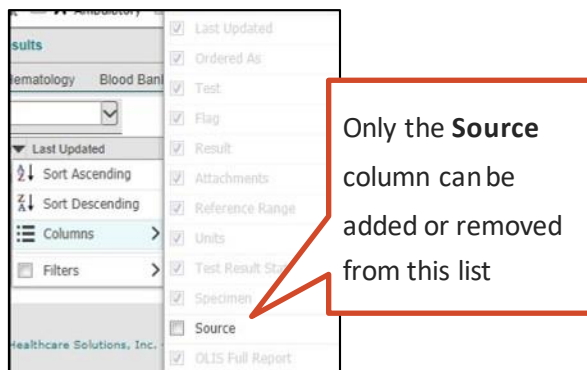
Ambulatory
sults
ematology
Blood Bank
Last Updated
Sort Ascending
Sort Descending
Columns
Filters
Healthcare Solutions, Inc.
Last Updated
Ordered As
Test
Flag
Result
Attachments
Reference Range
Units
Test Result Sta
Specimen
Source
OLIS Full Report

Only the **Source** column can be added or removed from this list